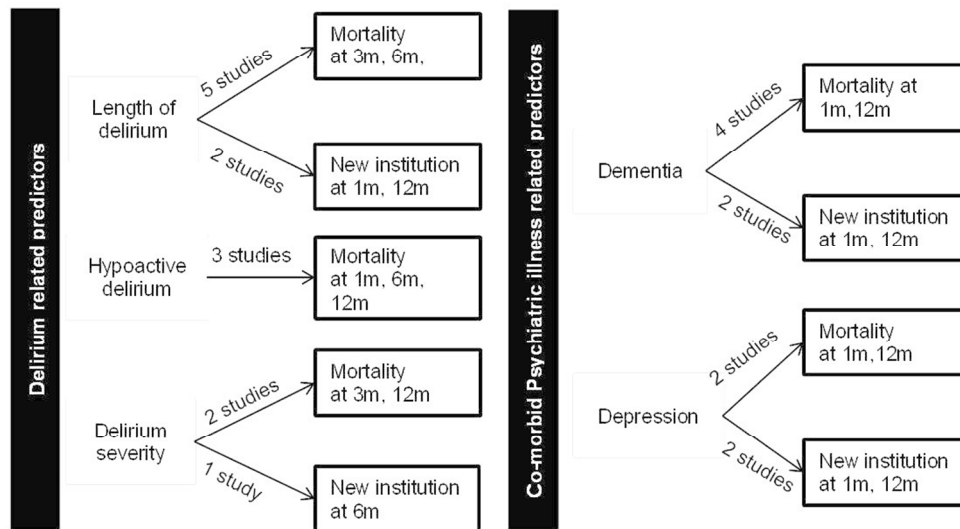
Delirium related predictors

Length of delirium
5 studies
Mortality at 3m, 6m,
2 studies
New institution at 1m, 12m

Hypoactive delirium
3 studies
Mortality at 1m, 6m, 12m

Delirium severity
2 studies
Mortality at 3m, 12m
1 study
New institution at 6m

Co-morbid Psychiatric illness related predictors

Dementia
4 studies
Mortality at 1m,12m
2 studies
New institution at 1m, 12m

Depression
2 studies
Mortality at 1m,12m
2 studies
New institution at 1m, 12m